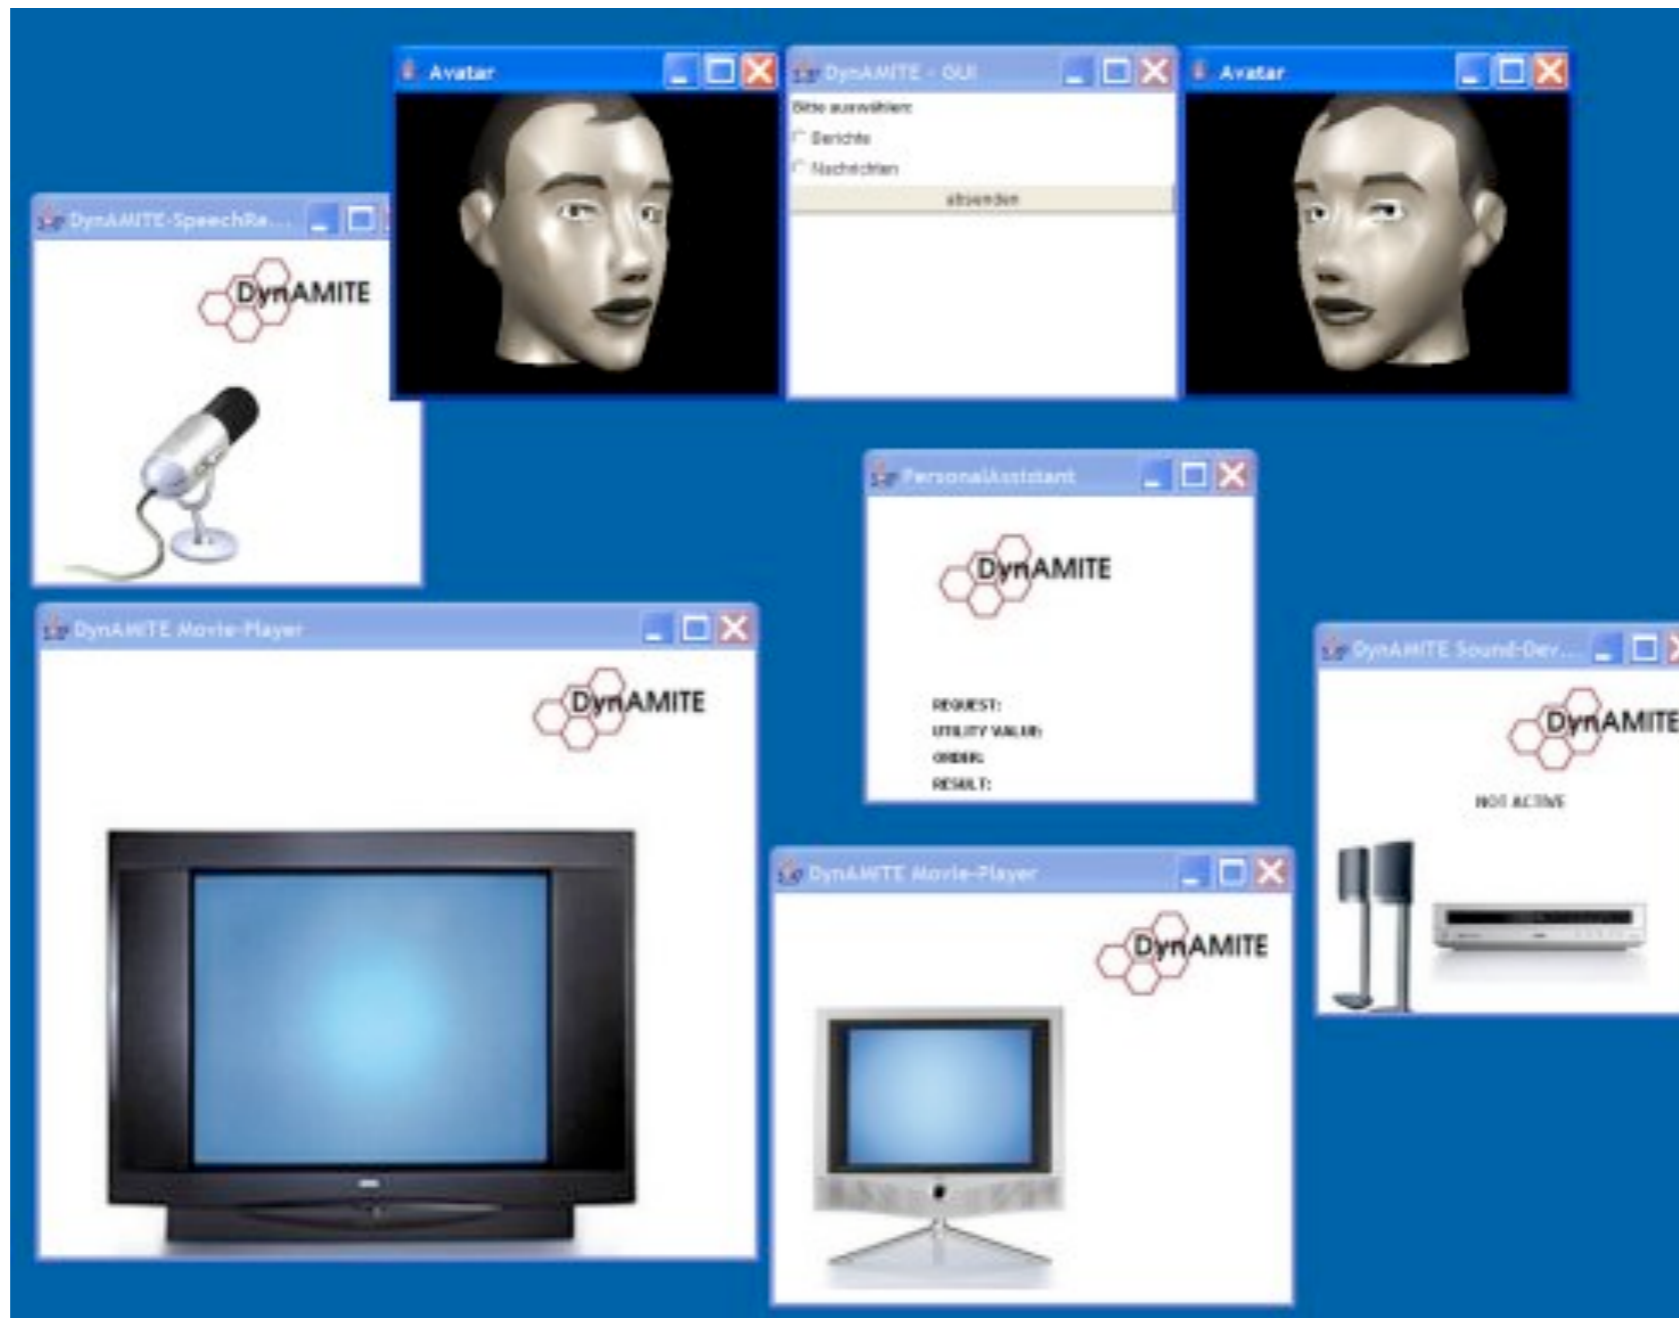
Avatar

DynAMITE - GUI

Bitte auswählen:

Berichte

Nachrichten

absenden

Avatar

DynAMITE-SpeechRe...

DynAMITE

PersonalAssistant

DynAMITE

REQUEST:

UTILITY VALUE:

ORDER:

RESULT:

DynAMITE Movie-Player

DynAMITE

DynAMITE Sound-Dev...

DynAMITE

NOT ACTIVE

DynAMITE Movie-Player

DynAMITE